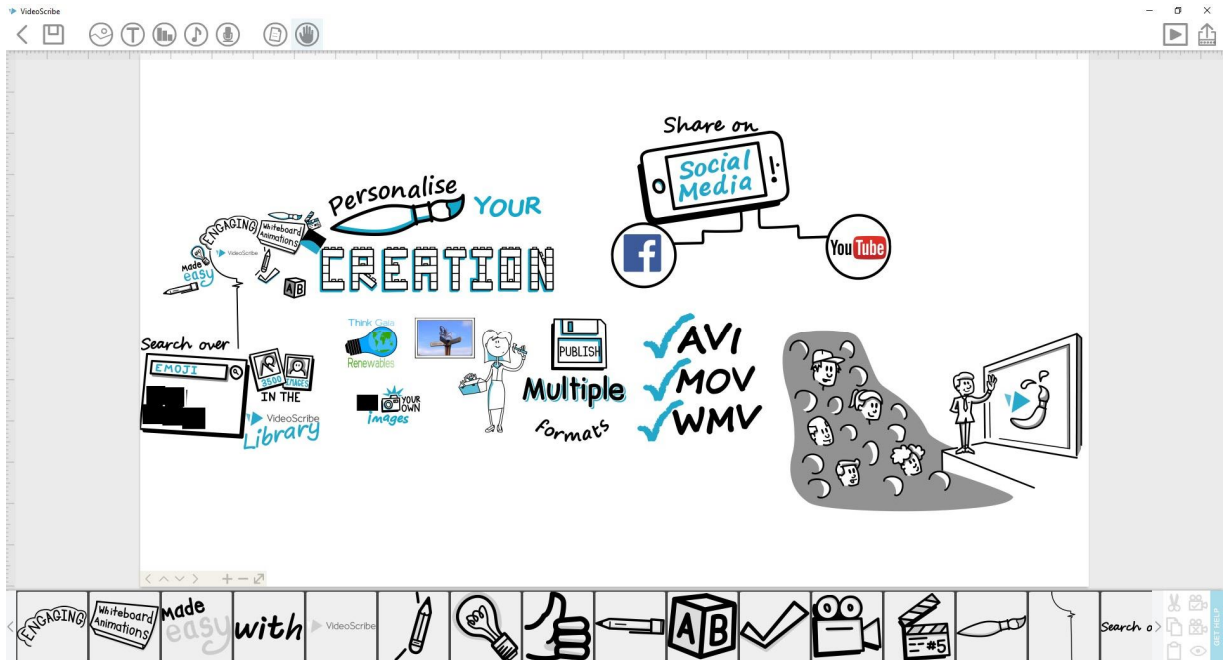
VideoScribe

Share on
Social Media

You Tube

Personalise YOUR
CREATION

ENGAGING
Whiteboard Animations
Made easy
VideoScribe
AB

Search over
EMOJI
3500 IMAGES
IN THE
VideoScribe
Library

Think Gaia
Renewables

YOUR OWN
Images

PUBLISH
Multiple
Formats

AVI
MOV
WMV

ENGAGING
Whiteboard Animations
Made easy
with
VideoScribe
AB
#5
Search o
GET HELP